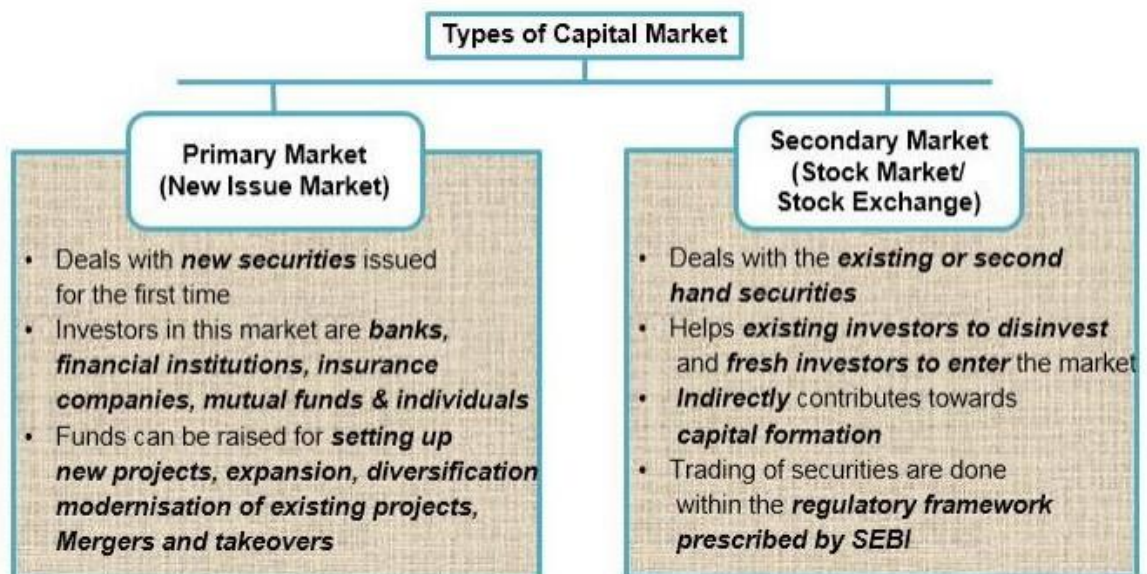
Types of Capital Market

Primary Market
(New Issue Market)

• Deals with ***new securities*** issued for the first time
• Investors in this market are ***banks, financial institutions, insurance companies, mutual funds & individuals***
• Funds can be raised for ***setting up new projects, expansion, diversification modernisation of existing projects, Mergers and takeovers***

Secondary Market
(Stock Market/
Stock Exchange)

• Deals with the ***existing or second hand securities***
• Helps ***existing investors to disinvest*** and ***fresh investors to enter*** the market
• ***Indirectly*** contributes towards ***capital formation***
• Trading of securities are done within the ***regulatory framework prescribed by SEBI***